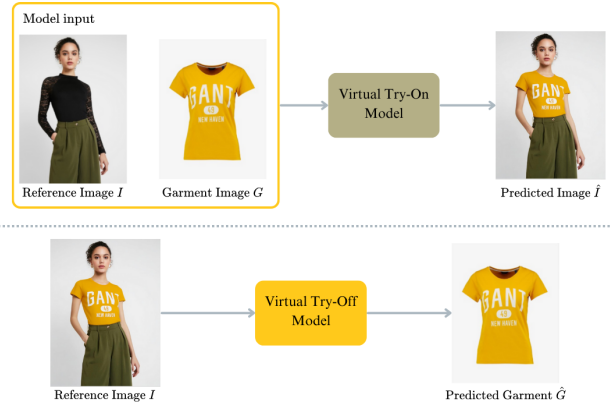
Model input

GANT
NEW HAVEN

Reference Image $I$

Garment Image $G$

Virtual Try-On Model

GANT

Predicted Image $\hat{I}$

GANT

Reference Image $I$

Virtual Try-Off Model

GANT
NEW HAVEN

Predicted Garment $\hat{G}$